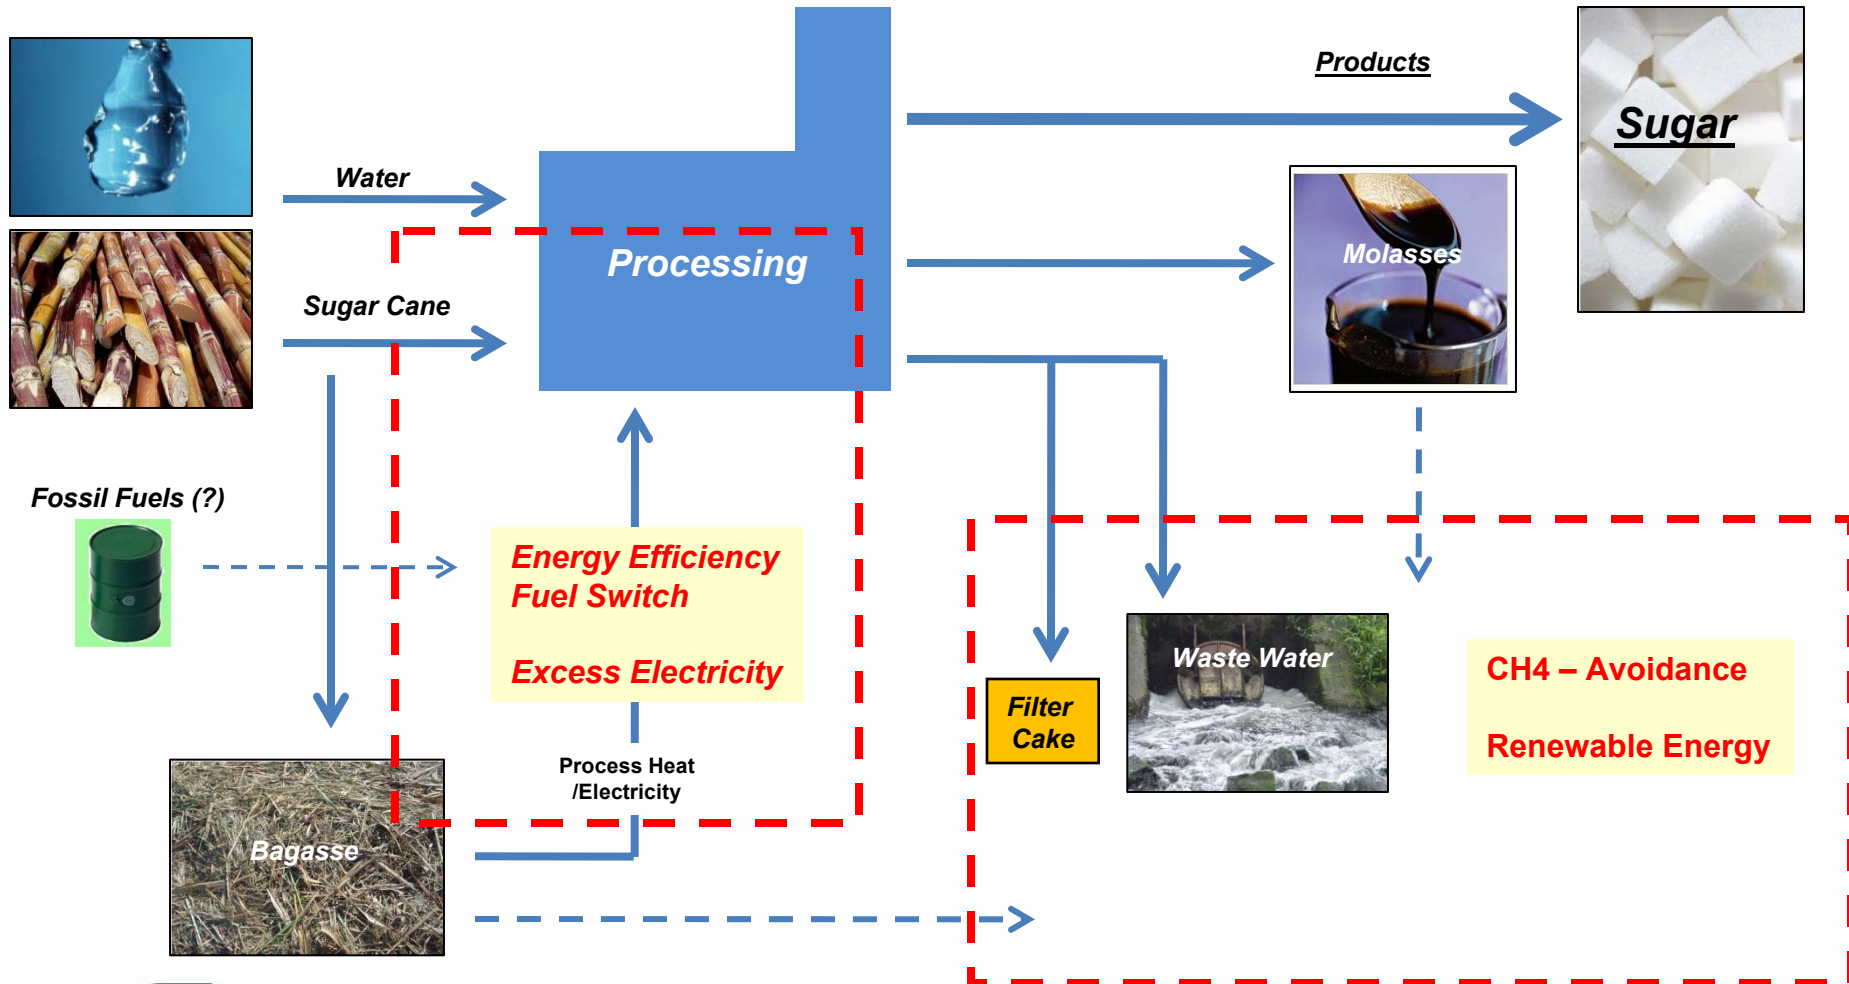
Products

Sugar

Water

Processing

Molasses

Sugar Cane

Fossil Fuels (?)

Energy Efficiency
Fuel Switch

Excess Electricity

Filter Cake

Waste Water

CH4 – Avoidance

Renewable Energy

Process Heat /Electricity

Bagasse